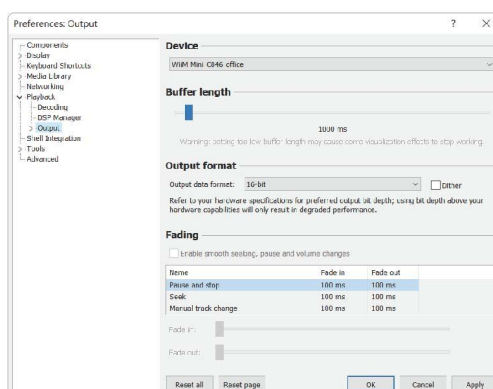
Preferences: Output

?
×

Components
Display
Keyboard Shortcuts
Media Library
Networking
Playback
Decoding
DSP Manager
Output
Shell Integration
Tools
Advanced

Device

WiiM Mini C846 office

Buffer length

1000 ms

Warning: setting too low buffer length may cause some visualization effects to stop working.

Output format

Output data format: 16-bit

Dither

Refer to your hardware specifications for preferred output bit depth; using bit depth above your hardware capabilities will only result in degraded performance.

Fading

Enable smooth seeking, pause and volume changes

| Name | Fade in | Fade out |
|---|---|---|
| Pause and stop | 100 ms | 100 ms |
| Seek | 100 ms | 100 ms |
| Manual track change | 100 ms | 100 ms |

Fade in:

Fade out:

Reset all
Reset page
OK
Cancel
Apply